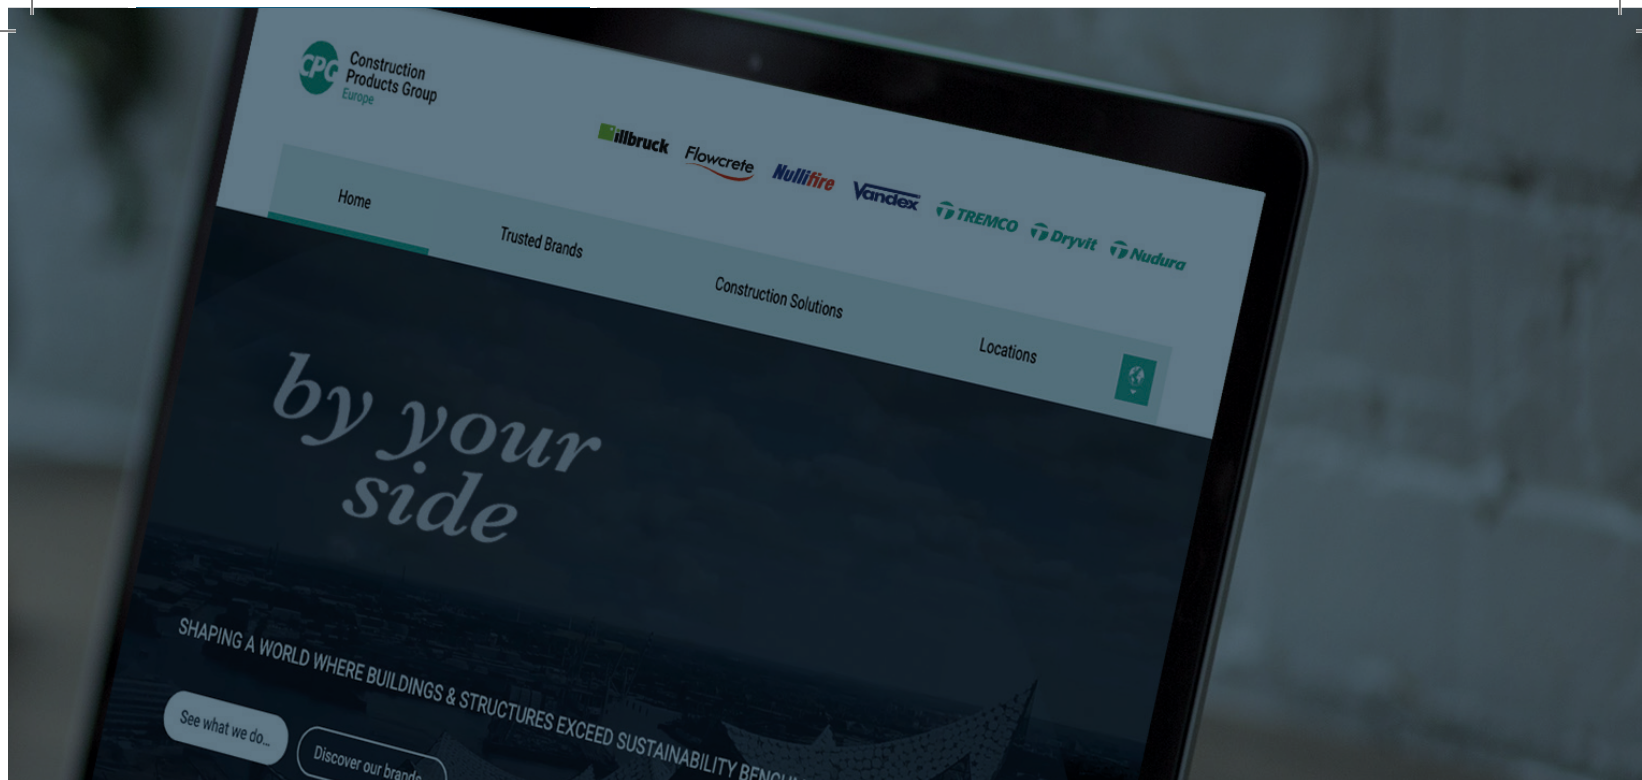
CPG Construction Products Group Europe

illbruck Flowcrete Nullifire Vandex TREMCO Dryvit Nudura

Home

Trusted Brands

Construction Solutions

Locations

by your side

SHAPING A WORLD WHERE BUILDINGS & STRUCTURES EXCEED SUSTAINABILITY BENCH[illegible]

See what we do...

Discover our brands